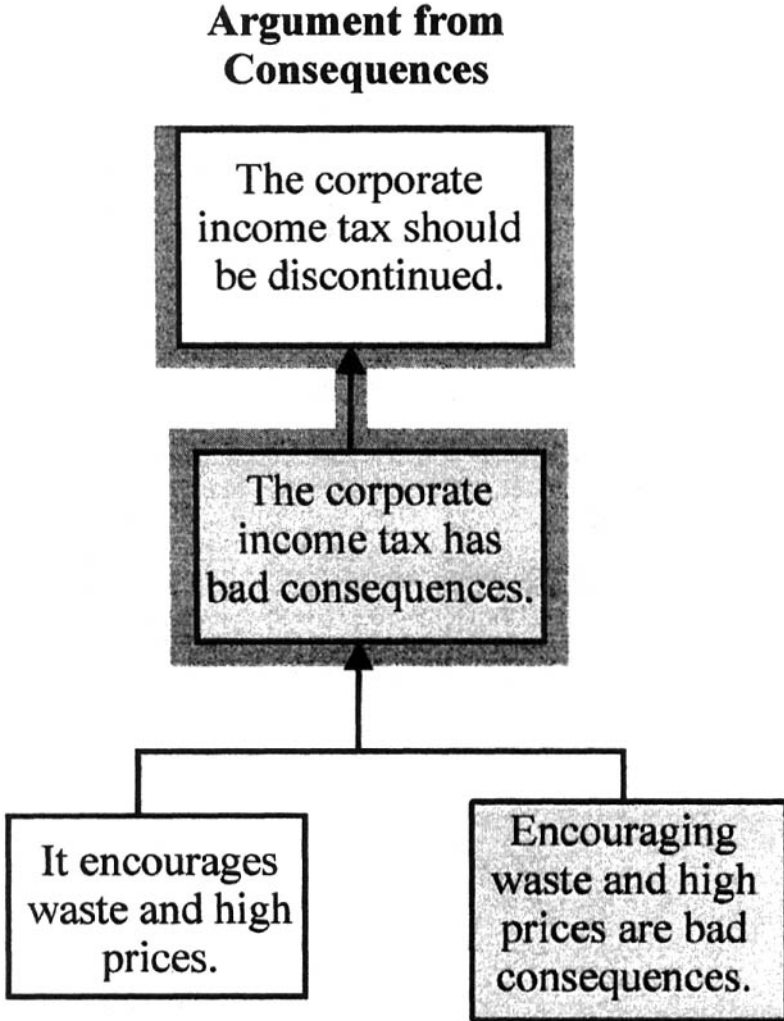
Argument from Consequences

The corporate income tax should be discontinued.

The corporate income tax has bad consequences.

It encourages waste and high prices.

Encouraging waste and high prices are bad consequences.